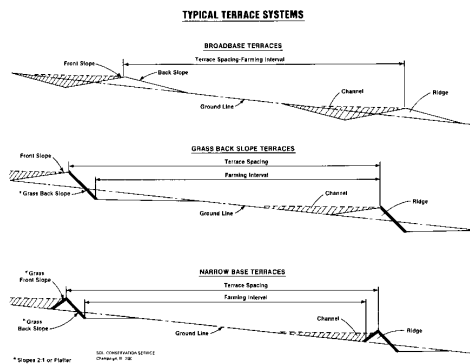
TYPICAL TERRACE SYSTEMS

BROADBASE TERRACES

Front Slope
Back Slope
Terrace Spacing-Farming Interval
Channel
Ridge
Ground Line

GRASS BACK SLOPE TERRACES

Front Slope
Terrace Spacing
Farming Interval
* Grass Back Slope
Channel
Ground Line
Ridge

NARROW BASE TERRACES

* Grass Front Slope
Terrace Spacing
Farming Interval
* Grass Back Slope
Channel
Ground Line
Ridge

* Slopes 2:1 or Flatter

SOIL CONSERVATION SERVICE
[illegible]